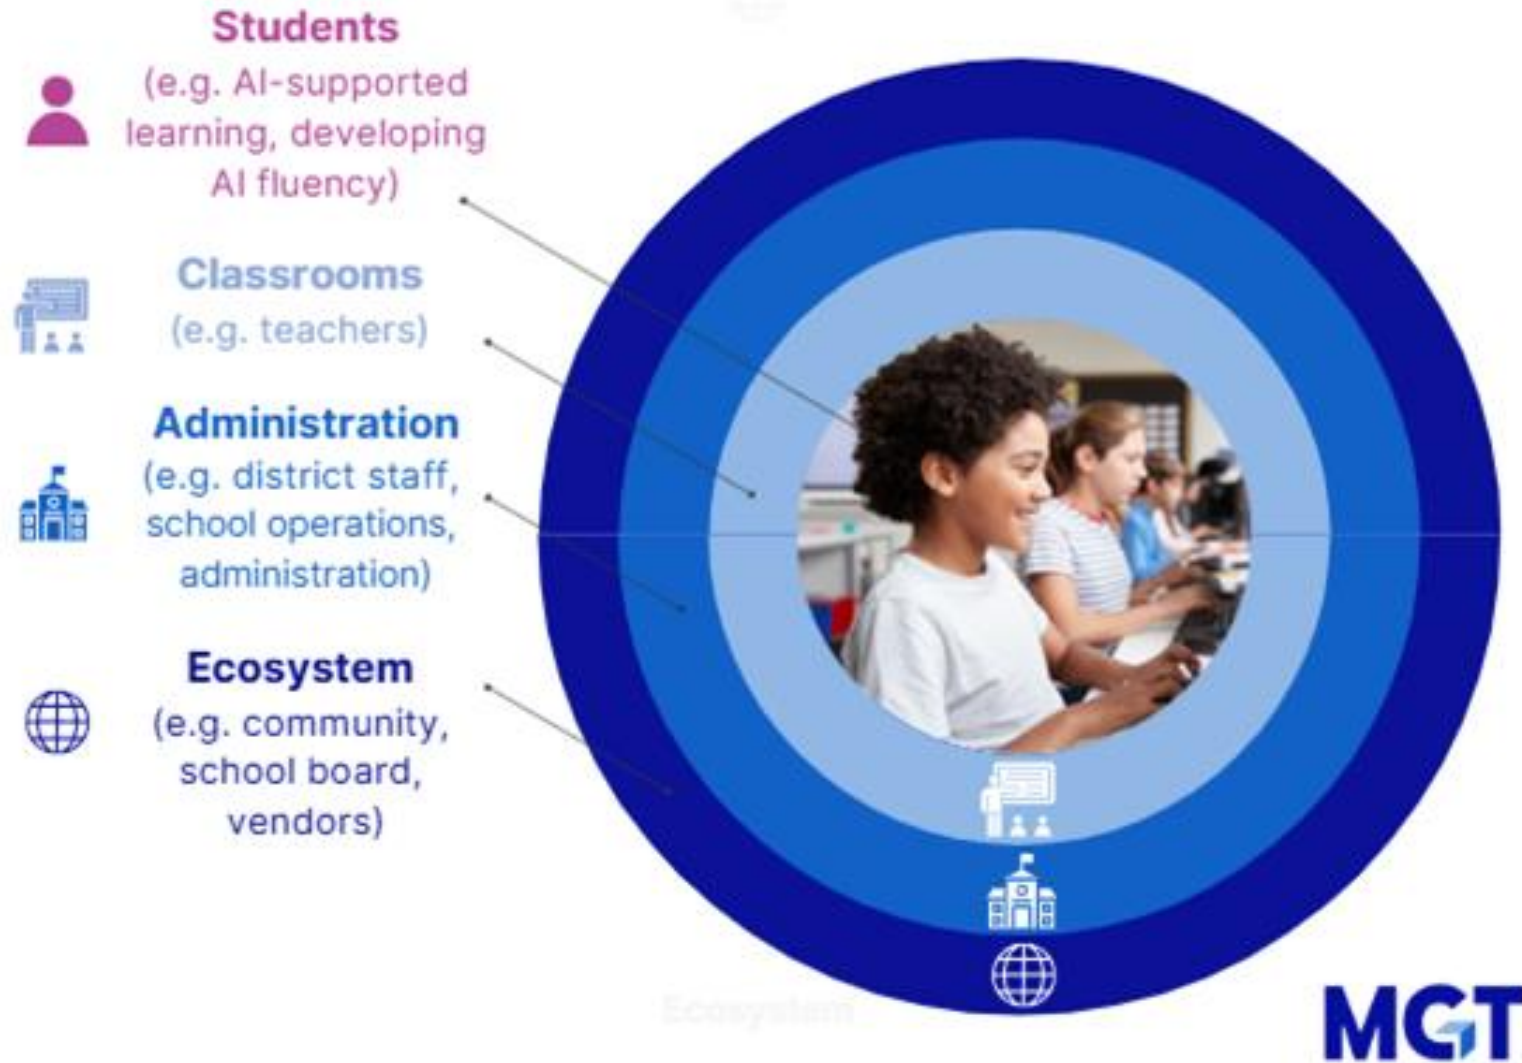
Students
(e.g. AI-supported learning, developing AI fluency)

Classrooms
(e.g. teachers)

Administration
(e.g. district staff, school operations, administration)

Ecosystem
(e.g. community, school board, vendors)

Ecosystem

MGT